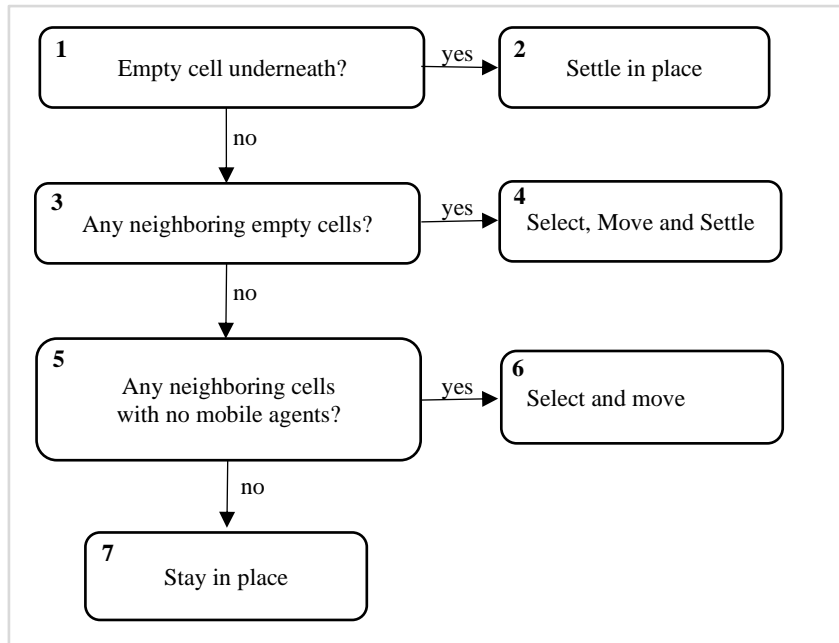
1
Empty cell underneath?

yes

2
Settle in place

no

3
Any neighboring empty cells?

yes

4
Select, Move and Settle

no

5
Any neighboring cells with no mobile agents?

yes

6
Select and move

no

7
Stay in place